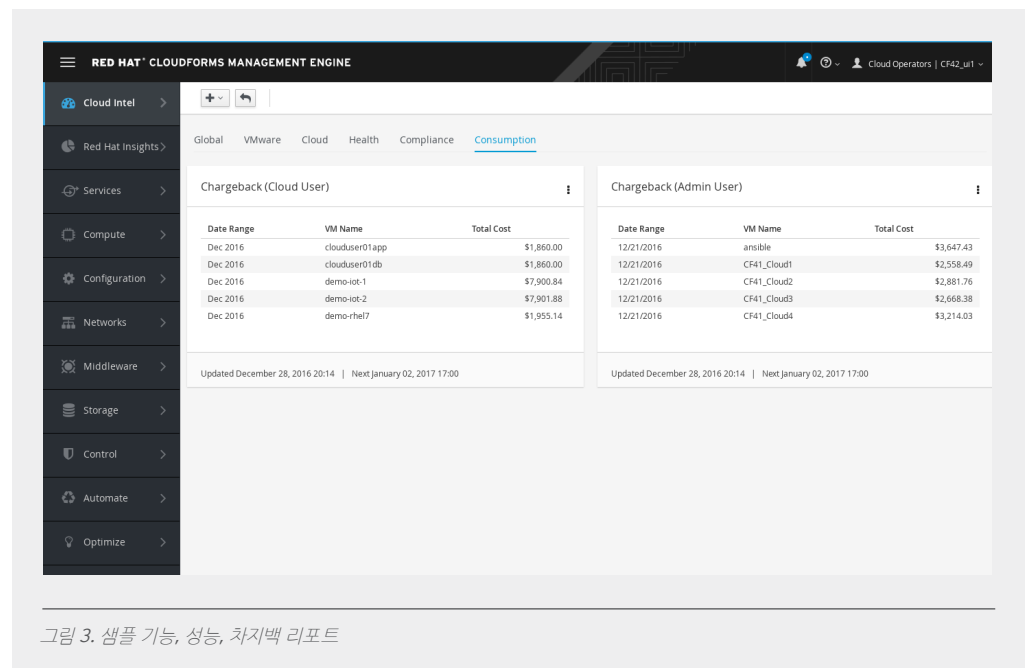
RED HAT® CLOUDFORMS MANAGEMENT ENGINE

Cloud Operators | CF42_ui1

Cloud Intel
Red Hat Insights
Services
Compute
Configuration
Networks
Middleware
Storage
Control
Automate
Optimize

Global VMware Cloud Health Compliance Consumption

Chargeback (Cloud User)

| Date Range | VM Name | Total Cost |
|---|---|---|
| Dec 2016 | clouduser01app | $1,860.00 |
| Dec 2016 | clouduser01db | $1,860.00 |
| Dec 2016 | demo-iot-1 | $7,900.84 |
| Dec 2016 | demo-iot-2 | $7,901.88 |
| Dec 2016 | demo-rhel7 | $1,955.14 |

Updated December 28, 2016 20:14 | Next January 02, 2017 17:00

Chargeback (Admin User)

| Date Range | VM Name | Total Cost |
|---|---|---|
| 12/21/2016 | ansible | $3,647.43 |
| 12/21/2016 | CF41_Cloud1 | $2,558.49 |
| 12/21/2016 | CF41_Cloud2 | $2,881.76 |
| 12/21/2016 | CF41_Cloud3 | $2,668.38 |
| 12/21/2016 | CF41_Cloud4 | $3,214.03 |

Updated December 28, 2016 20:14 | Next January 02, 2017 17:00

그림 3. 샘플 기능, 성능, 차지백 리포트